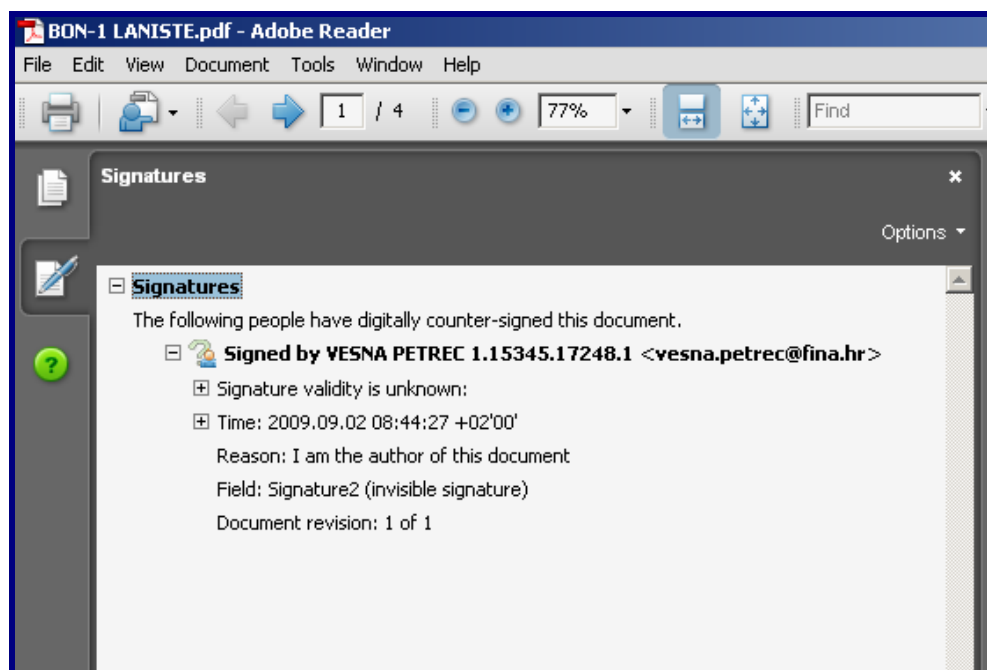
BON-1 LANISTE.pdf - Adobe Reader

File Edit View Document Tools Window Help

1 / 4 77% Find

Signatures

Options

Signatures

The following people have digitally counter-signed this document.

Signed by VESNA PETREC 1.15345.17248.1 <vesna.petrec@fina.hr>

Signature validity is unknown:

Time: 2009.09.02 08:44:27 +02'00'

Reason: I am the author of this document

Field: Signature2 (invisible signature)

Document revision: 1 of 1